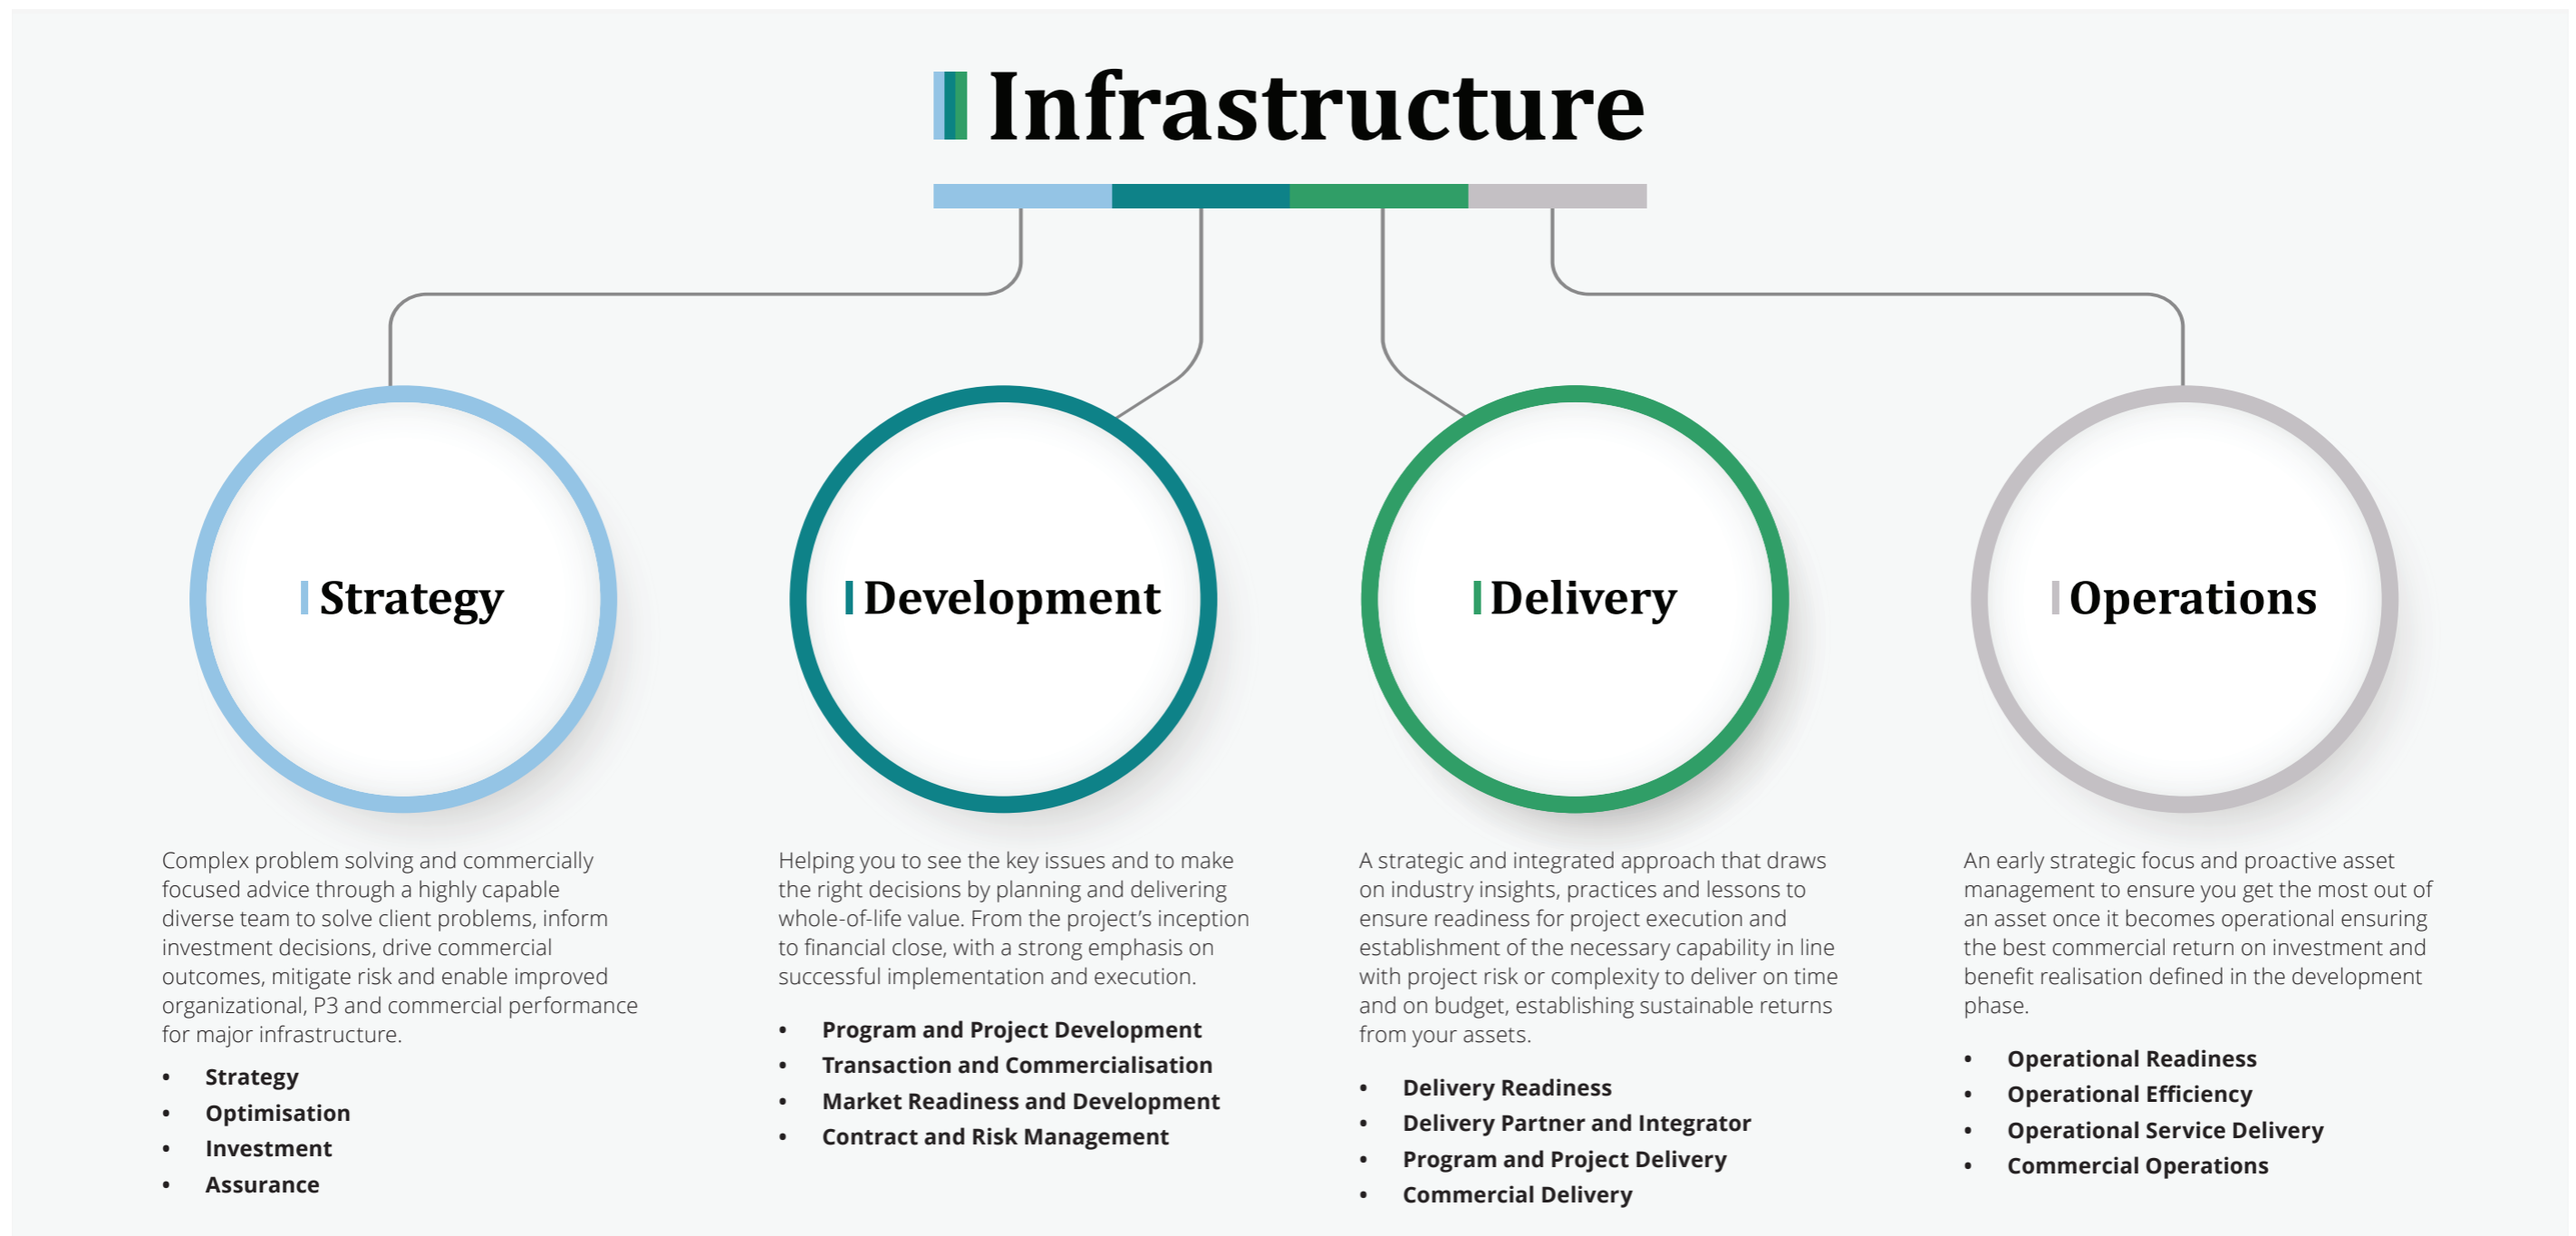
Infrastructure

Strategy

Development

Delivery

Operations

Complex problem solving and commercially focused advice through a highly capable diverse team to solve client problems, inform investment decisions, drive commercial outcomes, mitigate risk and enable improved organizational, P3 and commercial performance for major infrastructure.

- Strategy
- Optimisation
- Investment
- Assurance

Helping you to see the key issues and to make the right decisions by planning and delivering whole-of-life value. From the project's inception to financial close, with a strong emphasis on successful implementation and execution.

- Program and Project Development
- Transaction and Commercialisation
- Market Readiness and Development
- Contract and Risk Management

A strategic and integrated approach that draws on industry insights, practices and lessons to ensure readiness for project execution and establishment of the necessary capability in line with project risk or complexity to deliver on time and on budget, establishing sustainable returns from your assets.

- Delivery Readiness
- Delivery Partner and Integrator
- Program and Project Delivery
- Commercial Delivery

An early strategic focus and proactive asset management to ensure you get the most out of an asset once it becomes operational ensuring the best commercial return on investment and benefit realisation defined in the development phase.

- Operational Readiness
- Operational Efficiency
- Operational Service Delivery
- Commercial Operations